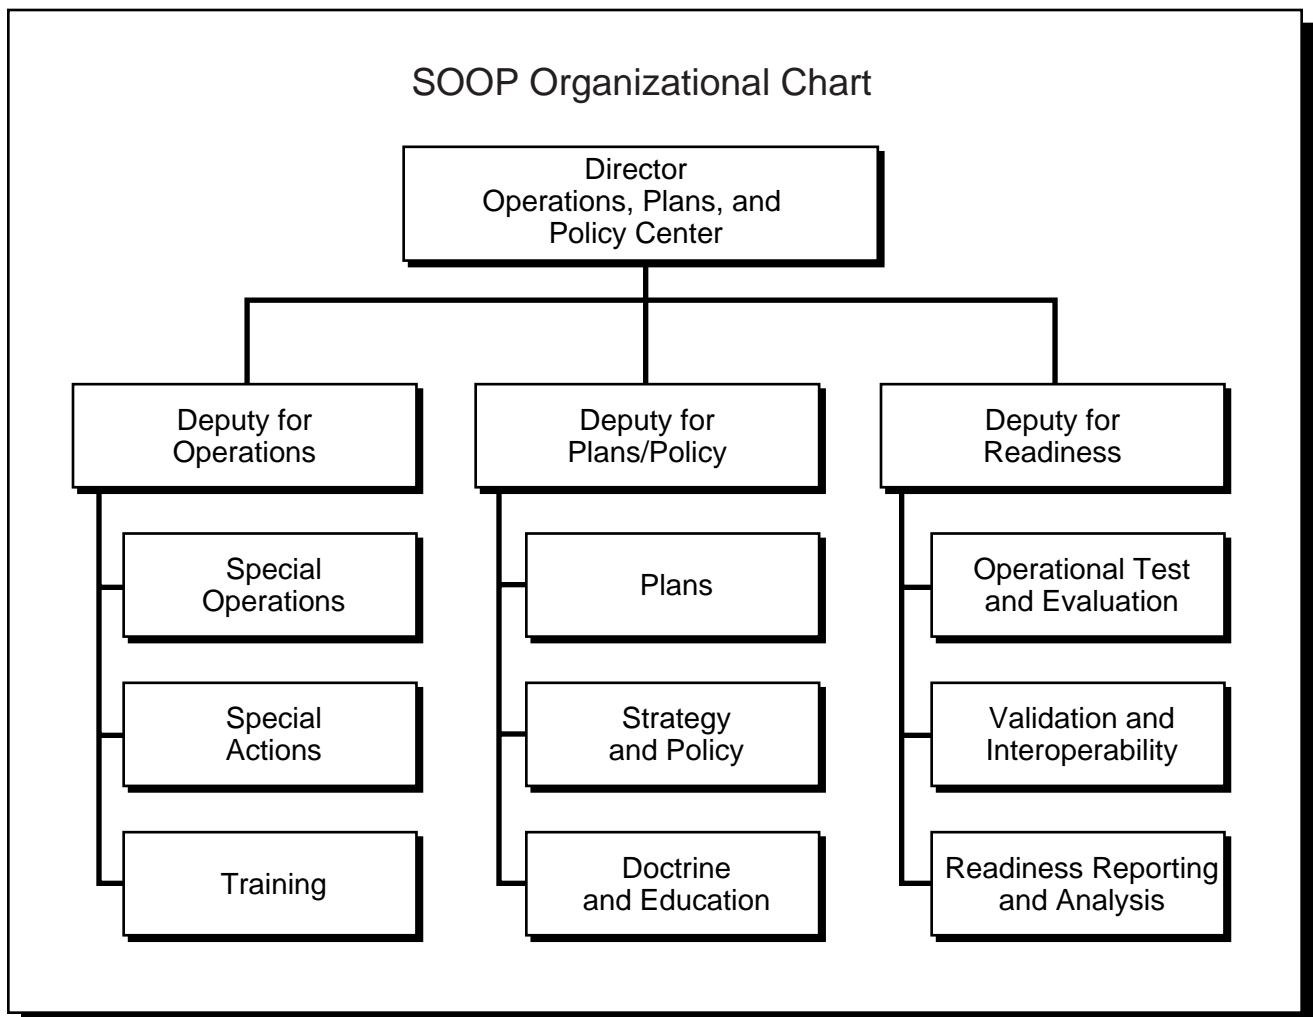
SOOP Organizational Chart

Director
Operations, Plans, and
Policy Center

Deputy for
Operations

Special
Operations

Special
Actions

Training

Deputy for
Plans/Policy

Plans

Strategy
and Policy

Doctrine
and Education

Deputy for
Readiness

Operational Test
and Evaluation

Validation and
Interoperability

Readiness Reporting
and Analysis